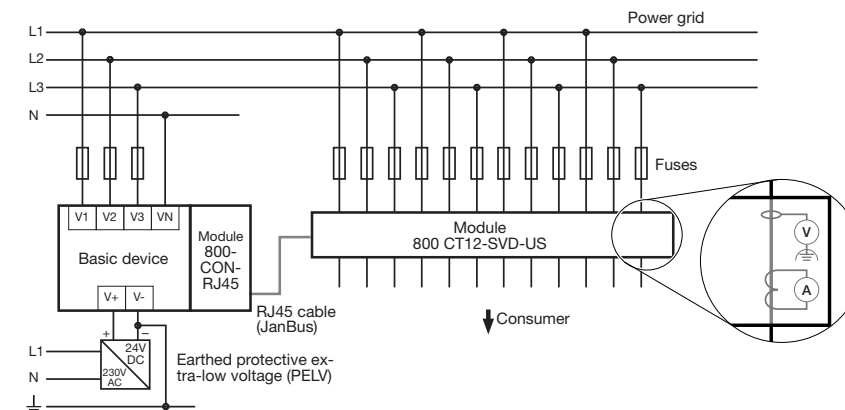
L1
L2
L3
N

Power grid

Fuses

V1 V2 V3 VN

Basic device

Module 800-CON-RJ45

Module 800 CT12-SVD-US

V

A

V+ V-

RJ45 cable (JanBus)

Consumer

+ −

L1

N

24V DC

230V AC

Earthed protective extra-low voltage (PELV)